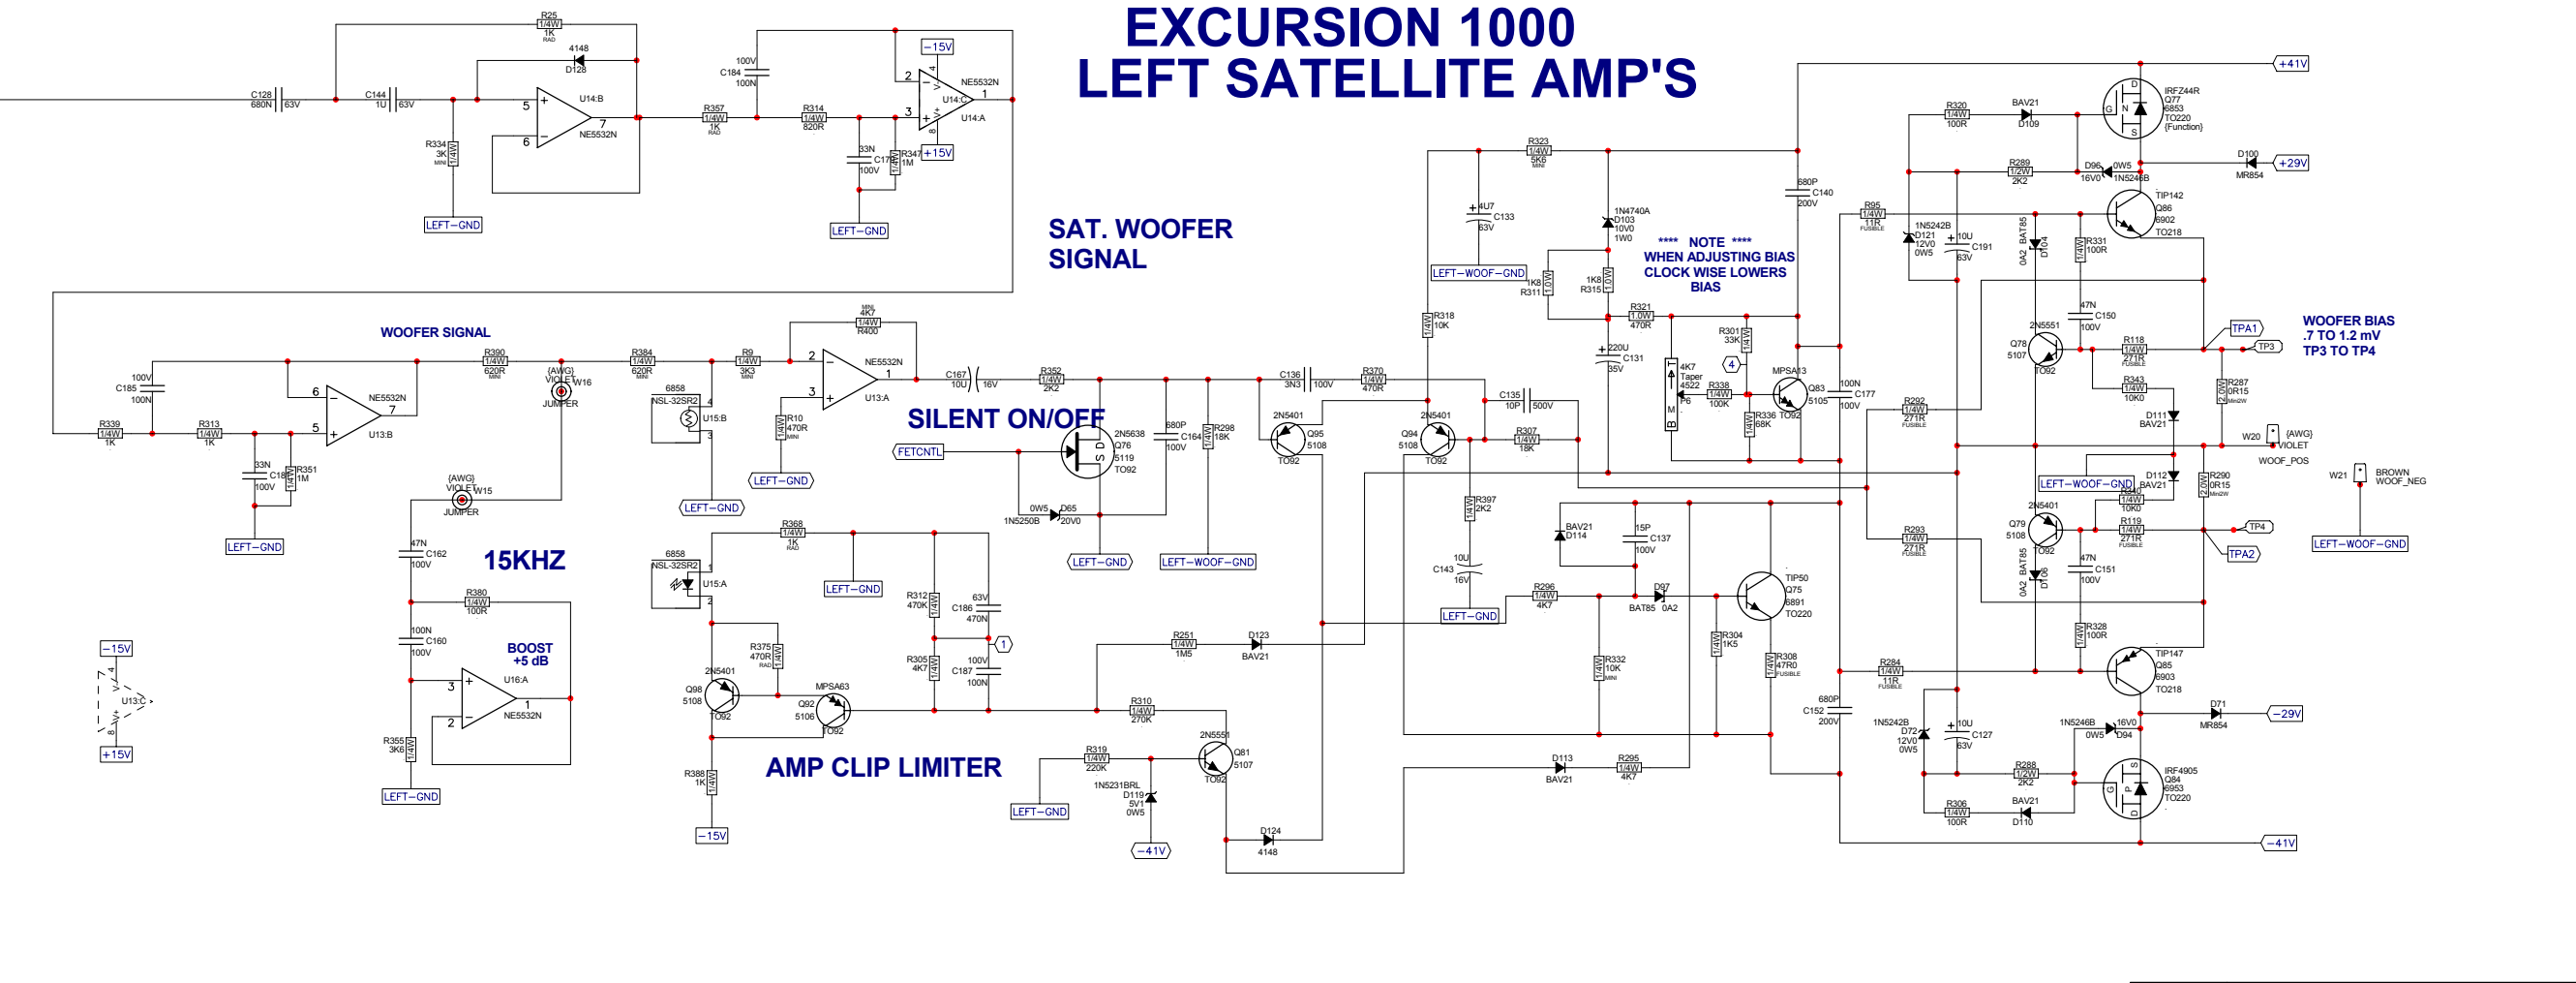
EXCURSION 1000
LEFT SATELLITE AMP'S

SAT. WOOFER SIGNAL

WOOFER SIGNAL

SILENT ON/OFF

15KHZ

BOOST +5 dB

AMP CLIP LIMITER

**** NOTE ****
WHEN ADJUSTING BIAS CLOCK WISE LOWERS BIAS

WOOFER BIAS .7 TO 1.2 mV TP3 TO TP4

R25 1/4W 1K RAD
4148 D128
C128 680N 63V
C144 1U 63V
U14:B NE5532N
R334 3K 1/4W MINI
LEFT−GND
100V C184 100N
R357 1/4W 1K RAD
R314 1/4W 820R
33N C178 100V
R347 1M 1/4W
LEFT−GND
−15V
+15V
NE5532N U14:C U14:A

R390 1/4W 620R MINI
(AWG) VIOLET W16 JUMPER
R384 1/4W 620R MINI
R9 1/4W 3K3
MINI 4K7 1/4W R400
NE5532N U13:A
6858 NSL-32SR2 U15:B
R10 470R 1/4W MINI
LEFT−GND
LEFT−GND
100V C185 100N
NE5532N U13:B
R339 1/4W 1K
R313 1/4W 1K
33N C181 100V
R351 1M 1/4W
LEFT−GND
(AWG) VIOLET W15 JUMPER
47N C162 100V
R380 1/4W 100R
100N C160 100V
U16:A NE5532N
R355 3K6 1/4W
LEFT−GND
−15V
+15V
U13:C

C167 10U 16V
R352 1/4W 2K2
FETCNTL
2N5638 Q76 5119 TO92
680P C164 100V
R298 18K 1/4W
0W5 D65 1N5250B 20V0
LEFT−GND
LEFT−WOOF−GND

R368 1/4W 1K RAD
LEFT−GND
6858 NSL-32SR2 U15:A
R312 470K 1/4W
63V C186 470N
R375 470R 1/4W RAD
R305 4K7 1/4W
100V C187 100N
1
2N5401 Q98 5108 TO92
MPSA63 Q92 5106 TO92
R388 1K 1/4W
−15V
R251 1/4W 1M5
D123 BAV21
R310 1/4W 270K
2N5551 Q81 5107 TO92
R319 1/4W 220K
LEFT−GND
1N5231BRL D119 5V1 0W5
−41V
D124 4148

C136 3N3 100V
R370 1/4W 470R
2N5401 Q95 5108 TO92
2N5401 Q94 5108 TO92
C135 10P 500V
R307 1/4W 18K
R397 2K2 1/4W
10U C143 16V
LEFT−GND
R323 1/4W 5K6 MINI
4U7 C133 63V
LEFT−WOOF−GND
R318 10K 1/4W
1N4740A D103 10V0 1W0
1K8 R311 1.0W
1K8 R315 1.0W
R321 1.0W 470R
220U C131 35V
4K7 Taper 4522 P6
R301 33K 1/4W
4
R338 1/4W 100K
R336 68K 1/4W
MPSA13 Q83 5105 TO92
680P C140 200V
100N C177 100V
BAV21 D114
15P C137 100V
R296 1/4W 4K7
D97 BAT85 0A2
TIP50 Q75 6891 TO220
R304 1K5 1/4W
R332 10K 1/4W MINI
R308 47R0 1/4W FUSIBLE
D113 BAV21
R295 1/4W 4K7
680P C152 200V

R320 1/4W 100R
BAV21 D109
IRFZ44R Q77 6853 TO220 (Function)
+41V
R289 1/2W 2K2
D96 16V0 0W5 1N5246B
D100 MR854
+29V
TIP142 Q86 6902 TO218
R95 1/4W 11R FUSIBLE
1N5242B D121 12V0 0W5
10U C191 63V
BAT85 0A2 D104
R331 100R 1/4W
47N C150 100V
2N5551 Q78 5107 TO92
R118 1/4W 271R FUSIBLE
TPA1
TP3
R343 1/4W 10K0
D111 BAV21
R287 0R15 2.0W Min2W
R292 1/4W 271R FUSIBLE
W20 (AWG) VIOLET WOOF_POS
W21 BROWN WOOF_NEG
LEFT−WOOF−GND
D112 BAV21
R342 1/4W 10K0
R290 0R15 2.0W Min2W
2N5401 Q79 5108 TO92
R119 1/4W 271R FUSIBLE
TP4
TPA2
LEFT−WOOF−GND
R293 1/4W 271R FUSIBLE
BAT85 0A2 D106
47N C151 100V
R328 100R 1/4W
TIP147 Q85 6903 TO218
R284 1/4W 11R FUSIBLE
1N5242B D72 12V0 0W5
10U C127 63V
1N5246B 0W5 16V0 D94
D71 MR854
−29V
R288 1/2W 2K2
IRF4905 Q84 6953 TO220
R306 1/4W 100R
BAV21 D110
−41V